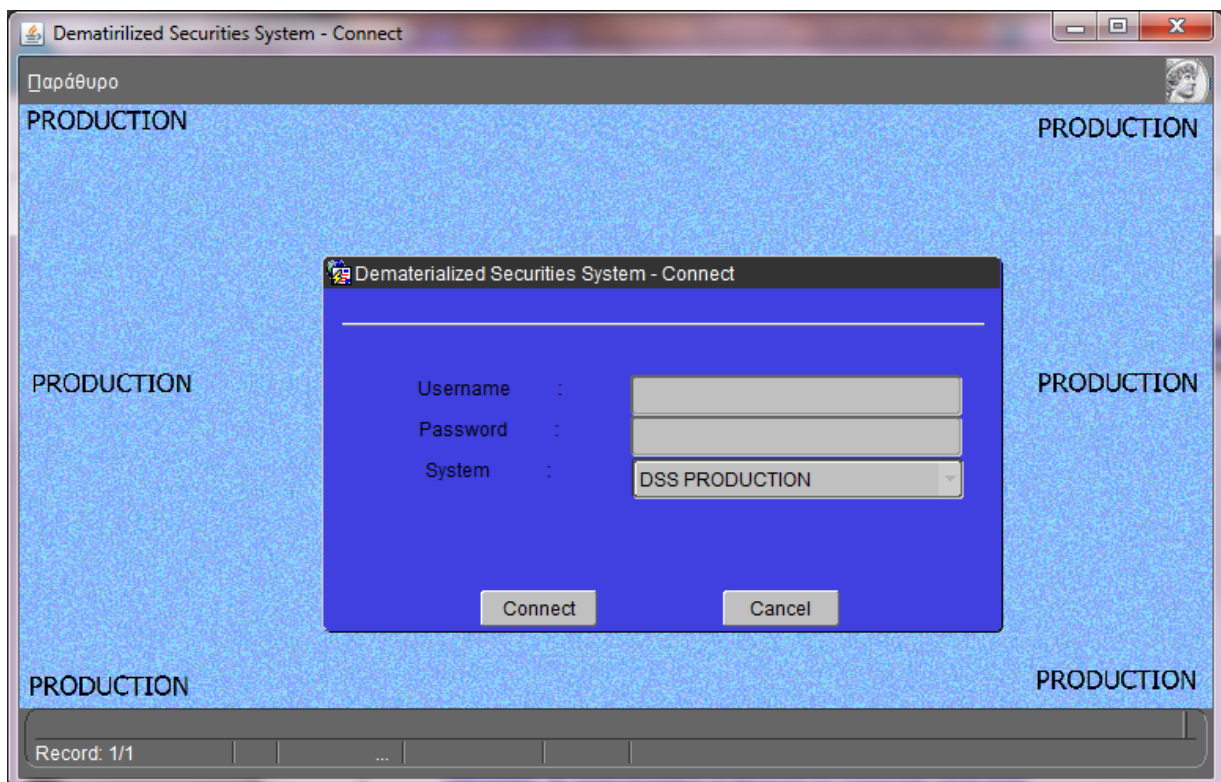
Dematirilized Securities System - Connect

Παράθυρο

PRODUCTION

PRODUCTION

Dematerialized Securities System - Connect

PRODUCTION

Username :

Password :

System :

DSS PRODUCTION

PRODUCTION

Connect

Cancel

PRODUCTION

PRODUCTION

Record: 1/1

...